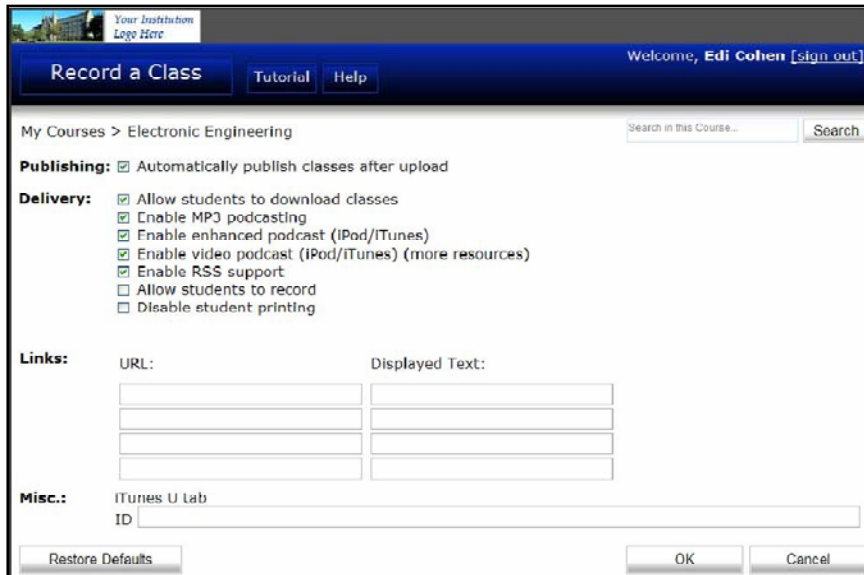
Your Institution Logo Here

Record a Class

Tutorial Help

Welcome, Edi Cohen [sign out]

My Courses > Electronic Engineering

Search in this Course...

Search

Publishing: ☑ Automatically publish classes after upload

Delivery: ☑ Allow students to download classes
☑ Enable MP3 podcasting
☑ Enable enhanced podcast (iPod/iTunes)
☑ Enable video podcast (iPod/iTunes) (more resources)
☑ Enable RSS support
☐ Allow students to record
☐ Disable student printing

Links: URL: Displayed Text:

Misc.: iTunes U tab
ID

Restore Defaults

OK

Cancel